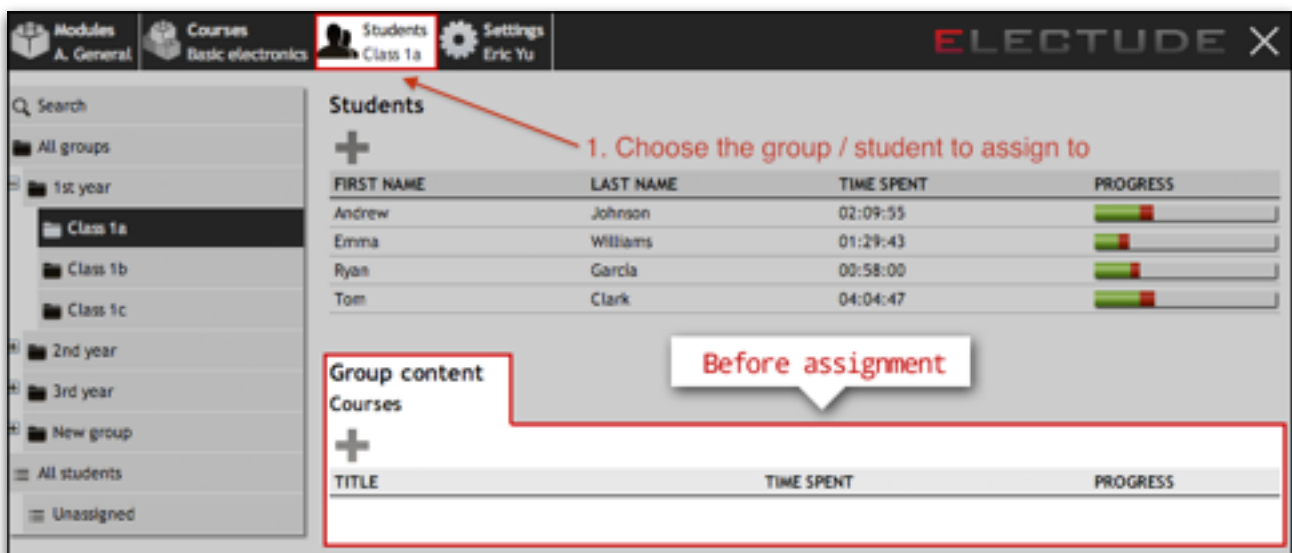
Modules
A. General

Courses
Basic electronics

Students
Class 1a

Settings
Eric Yu

ELECTUDE

Search
All groups
1st year
Class 1a
Class 1b
Class 1c
2nd year
3rd year
New group
All students
Unassigned

Students

1. Choose the group / student to assign to

| FIRST NAME | LAST NAME | TIME SPENT | PROGRESS |
|---|---|---|---|
| Andrew | Johnson | 02:09:55 | |
| Emma | Williams | 01:29:43 | |
| Ryan | Garcia | 00:58:00 | |
| Tom | Clark | 04:04:47 | |

Group content
Courses

Before assignment

| TITLE | TIME SPENT | PROGRESS |
|---|---|---|